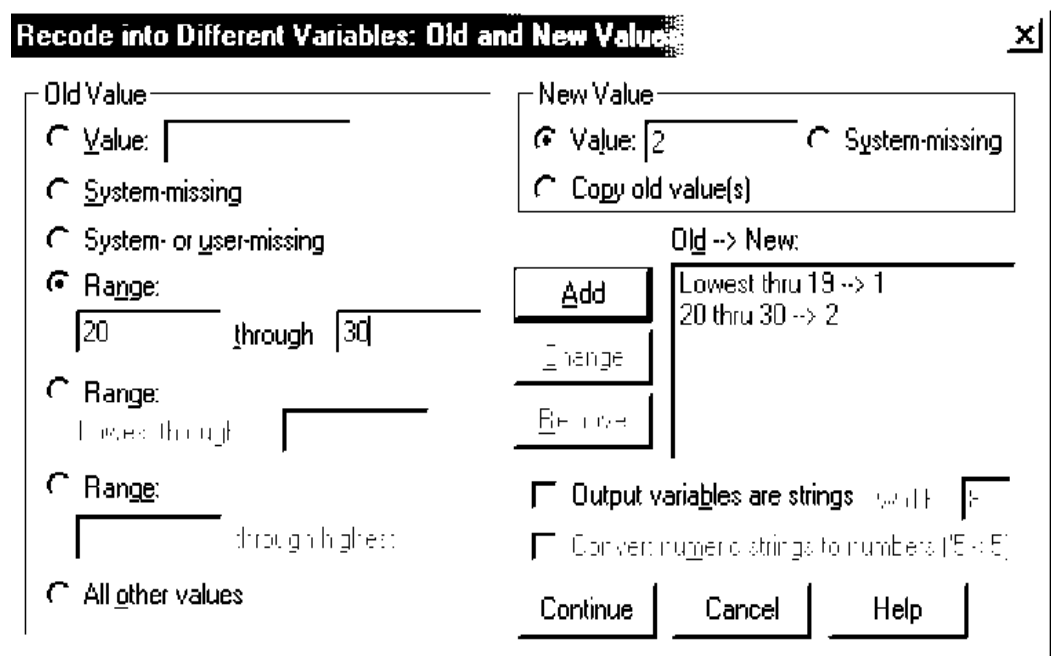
Recode into Different Variables: Old and New Values

Old Value

Value:

System-missing

System- or user-missing

Range:

20 through 30

Range:

Lowest through

Range:

through highest

All other values

New Value

Value: 2

System-missing

Copy old value(s)

Old --> New:

Lowest thru 19 --> 1
20 thru 30 --> 2

Add

Change

Remove

Output variables are strings Width 8

Convert numeric strings to numbers ('5'->5)

Continue

Cancel

Help